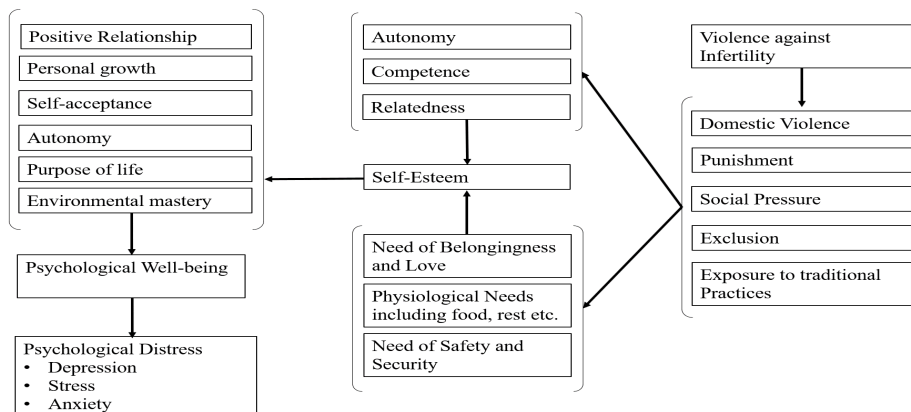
Positive Relationship

Personal growth

Self-acceptance

Autonomy

Purpose of life

Environmental mastery

Psychological Well-being

Psychological Distress
• Depression
• Stress
• Anxiety

Autonomy

Competence

Relatedness

Self-Esteem

Need of Belongingness and Love

Physiological Needs including food, rest etc.

Need of Safety and Security

Violence against Infertility

Domestic Violence

Punishment

Social Pressure

Exclusion

Exposure to traditional Practices